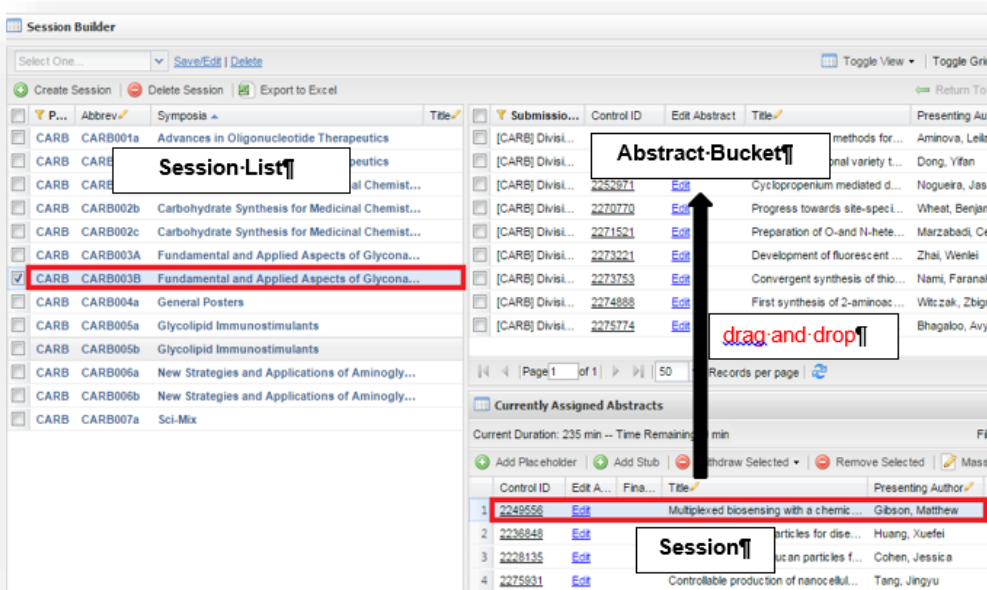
Session Builder

Select One... Save/Edit | Delete

Toggle View ▾ | Toggle Gri

Create Session | Delete Session | Export to Excel

Return To

| | P... | Abbrev | Symposia | Title |
|---|---|---|---|---|
| | CARB | CARB001a | Advances in Oligonucleotide Therapeutics | |
| | CARB | CARB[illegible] | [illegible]peutics | |
| | CARB | CARB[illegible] | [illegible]al Chemist... | |
| | CARB | CARB002b | Carbohydrate Synthesis for Medicinal Chemist... | |
| | CARB | CARB002c | Carbohydrate Synthesis for Medicinal Chemist... | |
| | CARB | CARB003A | Fundamental and Applied Aspects of Glycona... | |
| ☑ | CARB | CARB003B | Fundamental and Applied Aspects of Glycona... | |
| | CARB | CARB004a | General Posters | |
| | CARB | CARB005a | Glycolipid Immunostimulants | |
| | CARB | CARB005b | Glycolipid Immunostimulants | |
| | CARB | CARB006a | New Strategies and Applications of Aminogly... | |
| | CARB | CARB006b | New Strategies and Applications of Aminogly... | |
| | CARB | CARB007a | Sci-Mix | |

Session·List¶

| | Submissio... | Control ID | Edit Abstract | Title | Presenting Au |
|---|---|---|---|---|---|
| | [CARB] Divisi... | | | methods for... | Aminova, Leila |
| | [CARB] Divisi... | | | onal variety t... | Dong, Yifan |
| | [CARB] Divisi... | 2252971 | Edit | Cyclopropenium mediated d... | Nogueira, Jas |
| | [CARB] Divisi... | 2270770 | Edit | Progress towards site-speci... | Wheat, Benjam |
| | [CARB] Divisi... | 2271521 | Edit | Preparation of O-and N-hete... | Marzabadi, Ce |
| | [CARB] Divisi... | 2273221 | Edit | Development of fluorescent ... | Zhai, Wenlei |
| | [CARB] Divisi... | 2273753 | Edit | Convergent synthesis of thio... | Nami, Faranal |
| | [CARB] Divisi... | 2274888 | Edit | First synthesis of 2-aminoac... | Witczak, Zbig |
| | [CARB] Divisi... | 2275774 | Edit | | Bhagaloo, Avy |

Abstract·Bucket¶

drag·and·drop¶

Page 1 of 1 | 50 Records per page

Currently Assigned Abstracts

Current Duration: 235 min -- Time Remaining: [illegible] min

Add Placeholder | Add Stub | Withdraw Selected ▾ | Remove Selected | Mas

| | Control ID | Edit A... | Fina... | Title | Presenting Author |
|---|---|---|---|---|---|
| 1 | 2249556 | Edit | | Multiplexed biosensing with a chemic... | Gibson, Matthew |
| 2 | 2236848 | Edit | | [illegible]rticles for dise... | Huang, Xuefei |
| 3 | 2228135 | Edit | | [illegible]ucan particles f... | Cohen, Jessica |
| 4 | 2275931 | Edit | | Controllable production of nanocellul... | Tang, Jingyu |

Session¶